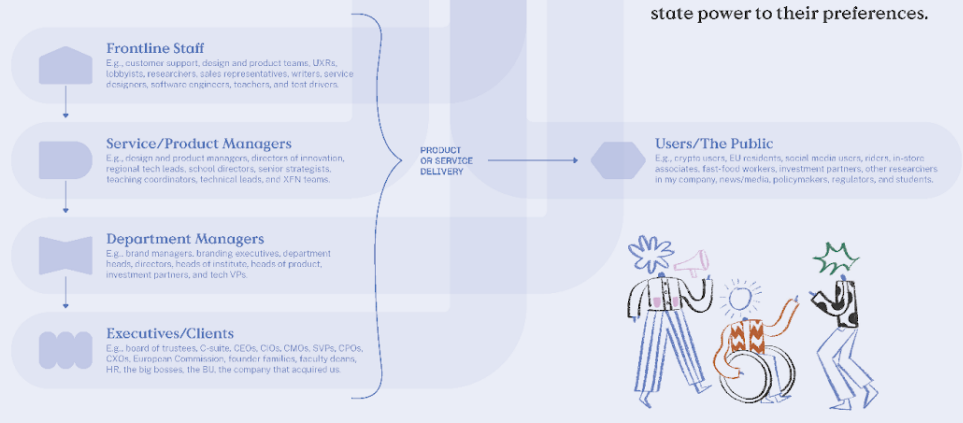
state power to their preferences.

Frontline Staff
E.g., customer support, design and product teams, UXRs, lobbyists, researchers, sales representatives, writers, service designers, software engineers, teachers, and test drivers.

Service/Product Managers
E.g., design and product managers, directors of innovation, regional tech leads, school directors, senior strategists, teaching coordinators, technical leads, and XFN teams.

Department Managers
E.g., brand managers, branding executives, department heads, directors, heads of institute, heads of product, investment partners, and tech VPs.

Executives/Clients
E.g., board of trustees, C-suite, CEOs, CIOs, CMOs, SVPs, CPOs, CXOs, European Commission, founder families, faculty deans, HR, the big bosses, the BU, the company that acquired us.

PRODUCT OR SERVICE DELIVERY

Users/The Public
E.g., crypto users, EU residents, social media users, riders, in-store associates, fast-food workers, investment partners, other researchers in my company, news/media, policymakers, regulators, and students.